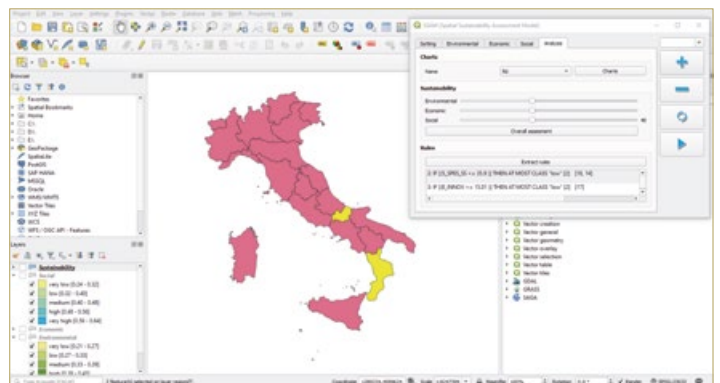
SSAM (Spatial Sustainability Assessment Model)

Setting | Environmental | Economic | Social | Analysis

Charts

Name | Charts

Sustainability

Environmental

Economic

Social

Overall assessment

Rules

Extract rules

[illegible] THEN AT MOST CLASS "low" [2] [19, 14]

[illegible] THEN AT MOST CLASS "low" [2] [17]

Browser

Favorites

Spatial Bookmarks

Home

GeoPackage

SpatiaLite

PostGIS

SAP HANA

MSSQL

Oracle

WMS/WMTS

Vector Tiles

XYZ Tiles

WCS

WFS / OGC API - Features

Layers

Sustainability

Social

very low [0.04 - 0.32]

low [0.32 - 0.40]

medium [0.40 - 0.48]

high [0.48 - 0.56]

very high [0.56 - 0.64]

Economic

Environmental

very low [0.21 - 0.27]

low [0.27 - 0.33]

medium [0.33 - 0.39]

Vector creation

Vector general

Vector geometry

Vector overlay

Vector selection

Vector table

Vector tiles

GDAL

GRASS

SAGA